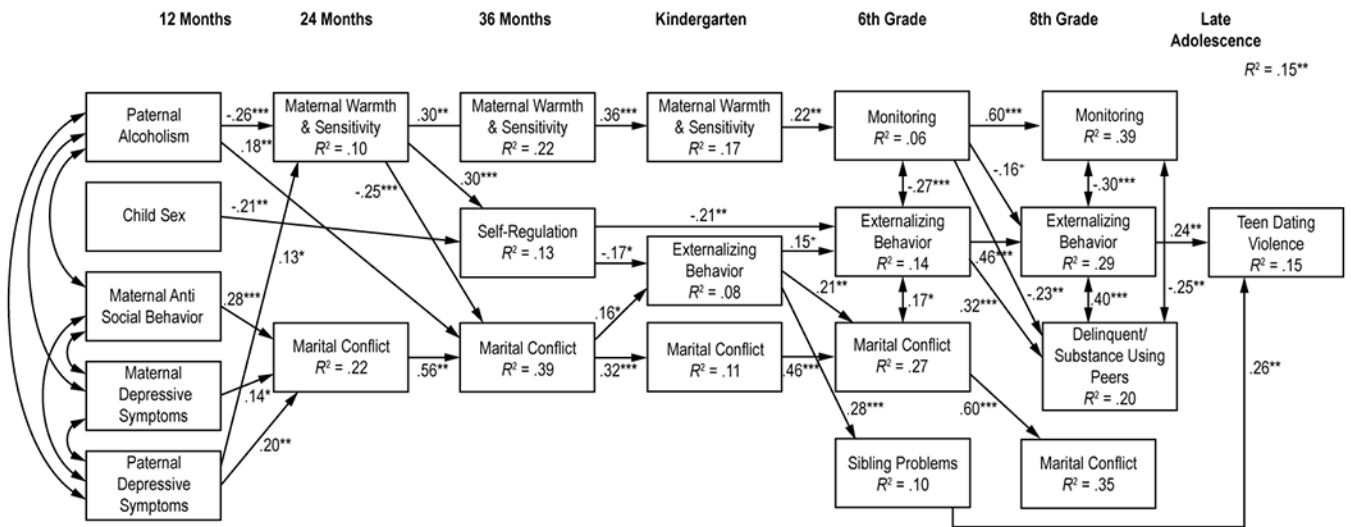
12 Months 24 Months 36 Months Kindergarten 6th Grade 8th Grade Late Adolescence

$R^2$ = .15**

Paternal Alcoholism

-.26***

.18**

Maternal Warmth & Sensitivity $R^2$ = .10

.30**

Maternal Warmth & Sensitivity $R^2$ = .22

.36***

Maternal Warmth & Sensitivity $R^2$ = .17

.22**

Monitoring $R^2$ = .06

.60***

Monitoring $R^2$ = .39

-.25***

.30***

-.27***

-.16+

-.30***

Child Sex

-.21**

Self-Regulation $R^2$ = .13

-.21**

Externalizing Behavior $R^2$ = .14

Externalizing Behavior $R^2$ = .29

.24**

Teen Dating Violence $R^2$ = .15

-.17*

Externalizing Behavior $R^2$ = .08

.15*

.46***

-.23**

.40***

-.25**

.13*

Maternal Anti Social Behavior

.28***

.21**

.17*

.32***

Delinquent/ Substance Using Peers $R^2$ = .20

Marital Conflict $R^2$ = .22

.56**

Marital Conflict $R^2$ = .39

.16*

.32***

Marital Conflict $R^2$ = .11

.46***

Marital Conflict $R^2$ = .27

.26**

Maternal Depressive Symptoms

.14*

.28***

.60***

.20**

Paternal Depressive Symptoms

Sibling Problems $R^2$ = .10

Marital Conflict $R^2$ = .35